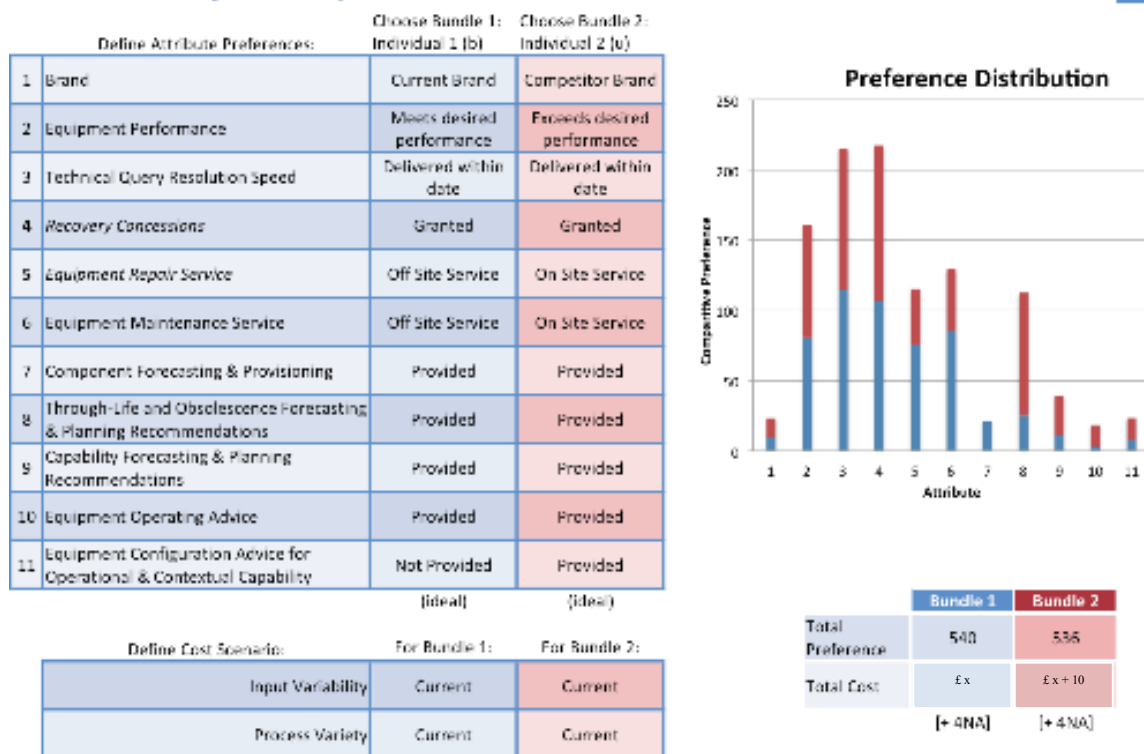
| Define Attribute Preferences: | | Choose Bundle 1: Individual 1 (b) | Choose Bundle 2: Individual 2 (u) |
|---|---|---|---|
| 1 | Brand | Current Brand | Competitor Brand |
| 2 | Equipment Performance | Meets desired performance | Exceeds desired performance |
| 3 | Technical Query Resolution Speed | Delivered within date | Delivered within date |
| 4 | *Recovery Concessions* | Granted | Granted |
| 5 | Equipment *Repair Service* | Off Site Service | On Site Service |
| 6 | Equipment Maintenance Service | Off Site Service | On Site Service |
| 7 | Component Forecasting & Provisioning | Provided | Provided |
| 8 | Through-Life and Obsolescence Forecasting & Planning Recommendations | Provided | Provided |
| 9 | Capability Forecasting & Planning Recommendations | Provided | Provided |
| 10 | Equipment Operating Advice | Provided | Provided |
| 11 | Equipment Configuration Advice for Operational & Contextual Capability | Not Provided | Provided |
| | | (ideal) | (ideal) |

| Define Cost Scenario: | For Bundle 1: | For Bundle 2: |
|---|---|---|
| Input Variability | Current | Current |
| Process Variety | Current | Current |

Preference Distribution

250
200
150
100
50
0

Comparative Preference

1 2 3 4 5 6 7 8 9 10 11

Attribute

| | Bundle 1 | Bundle 2 |
|---|---|---|
| Total Preference | 540 | 536 |
| Total Cost | £ x | £ x + 10 |
| | [+ 4NA] | [+ 4NA] |